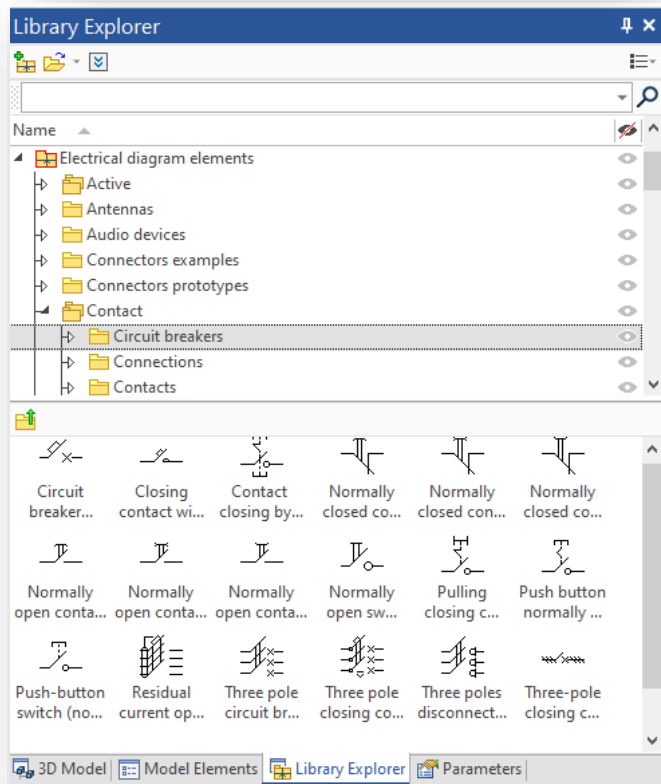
Library Explorer

Name

Electrical diagram elements
Active
Antennas
Audio devices
Connectors examples
Connectors prototypes
Contact
Circuit breakers
Connections
Contacts

Circuit breaker...
Closing contact wi...
Contact closing by...
Normally closed co...
Normally closed con...
Normally closed co...
Normally open conta...
Normally open conta...
Normally open conta...
Normally open sw...
Pulling closing c...
Push button normally ...
Push-button switch (no...
Residual current op...
Three pole circuit br...
Three pole closing co...
Three poles disconnect...
Three-pole closing c...

3D Model
Model Elements
Library Explorer
Parameters